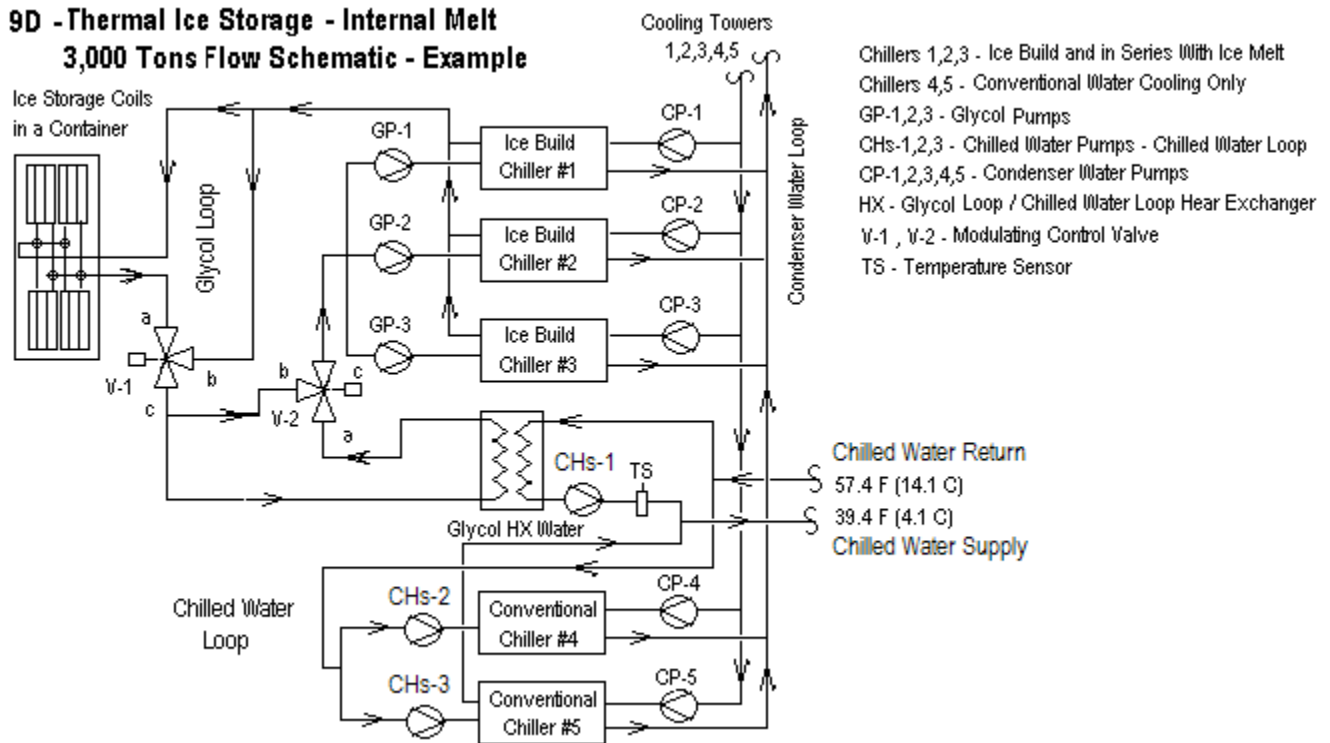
9D -Thermal Ice Storage - Internal Melt
3,000 Tons Flow Schematic - Example

Cooling Towers
1,2,3,4,5

Chillers 1,2,3 - Ice Build and in Series With Ice Melt
Chillers 4,5 - Conventional Water Cooling Only
GP-1,2,3 - Glycol Pumps
CHs-1,2,3 - Chilled Water Pumps - Chilled Water Loop
CP-1,2,3,4,5 - Condenser Water Pumps
HX - Glycol Loop / Chilled Water Loop Hear Exchanger
V-1 , V-2 - Modulating Control Valve
TS - Temperature Sensor

Ice Storage Coils
in a Container

Glycol Loop

GP-1
Ice Build
Chiller #1
CP-1

GP-2
Ice Build
Chiller #2
CP-2

GP-3
Ice Build
Chiller #3
CP-3

Condenser Water Loop

a
V-1
b
c

b
V-2
c
a

CHs-1
TS
Glycol HX Water

Chilled Water Return
57.4 F (14.1 C)
39.4 F (4.1 C)
Chilled Water Supply

Chilled Water
Loop

CHs-2
Conventional
Chiller #4
CP-4

CHs-3
Conventional
Chiller #5
CP-5